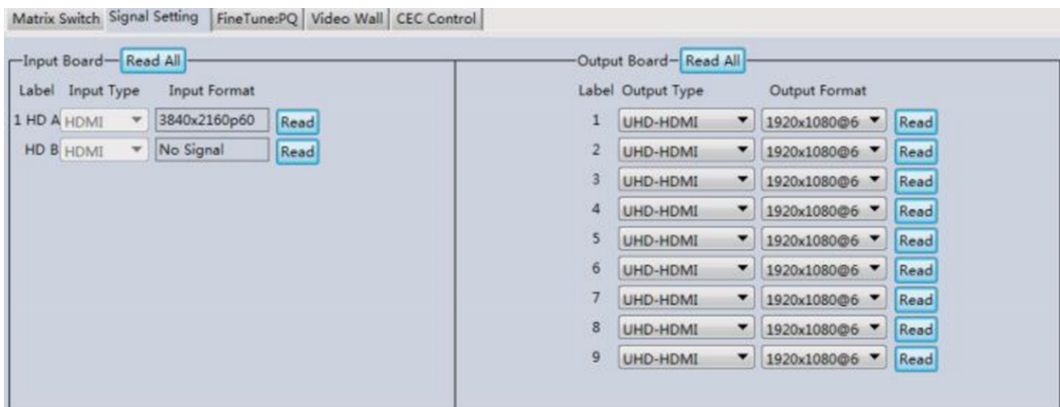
Matrix Switch | Signal Setting | FineTune:PQ | Video Wall | CEC Control

Input Board— Read All

| Label | Input Type | Input Format | |
|---|---|---|---|
| 1 HD A | HDMI | 3840x2160p60 | Read |
| HD B | HDMI | No Signal | Read |

Output Board— Read All

| Label | Output Type | Output Format | |
|---|---|---|---|
| 1 | UHD-HDMI | 1920x1080@6 | Read |
| 2 | UHD-HDMI | 1920x1080@6 | Read |
| 3 | UHD-HDMI | 1920x1080@6 | Read |
| 4 | UHD-HDMI | 1920x1080@6 | Read |
| 5 | UHD-HDMI | 1920x1080@6 | Read |
| 6 | UHD-HDMI | 1920x1080@6 | Read |
| 7 | UHD-HDMI | 1920x1080@6 | Read |
| 8 | UHD-HDMI | 1920x1080@6 | Read |
| 9 | UHD-HDMI | 1920x1080@6 | Read |